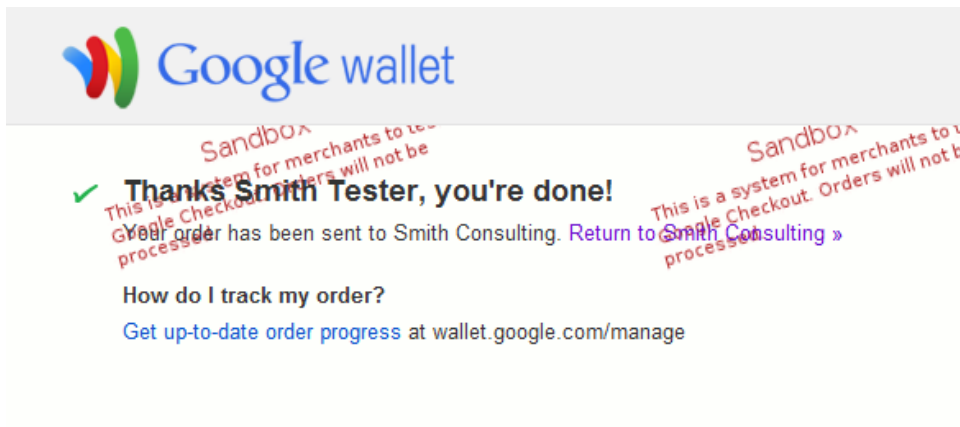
Google wallet

Sandbox
This is a system for merchants to te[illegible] Google Checkout. Orders will not be processed

Sandbox
This is a system for merchants to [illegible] Google Checkout. Orders will not b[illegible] processed

Thanks Smith Tester, you're done!

Your order has been sent to Smith Consulting. Return to Smith Consulting »

How do I track my order?

Get up-to-date order progress at wallet.google.com/manage